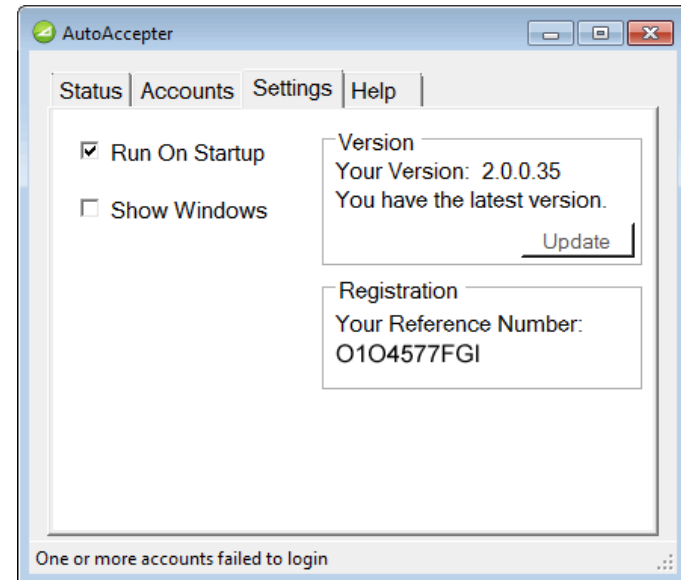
AutoAccepter

Status | Accounts | Settings | Help

☑ Run On Startup

☐ Show Windows

Version
Your Version: 2.0.0.35
You have the latest version.

Update

Registration
Your Reference Number:
O1O4577FGI

One or more accounts failed to login